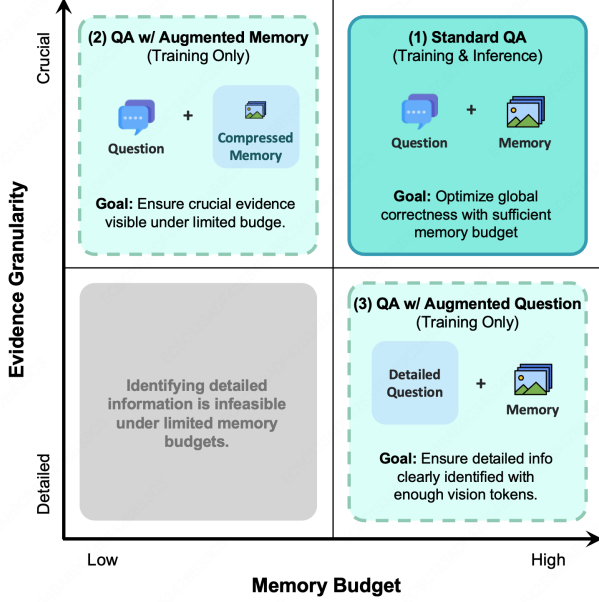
Crucial

(2) QA w/ Augmented Memory
(Training Only)

Question + Compressed Memory

Goal: Ensure crucial evidence visible under limited budge.

(1) Standard QA
(Training & Inference)

Question + Memory

Goal: Optimize global correctness with sufficient memory budget

Evidence Granularity

Identifying detailed information is infeasible under limited memory budgets.

(3) QA w/ Augmented Question
(Training Only)

Detailed Question + Memory

Goal: Ensure detailed info clearly identified with enough vision tokens.

Detailed

Low

High

Memory Budget